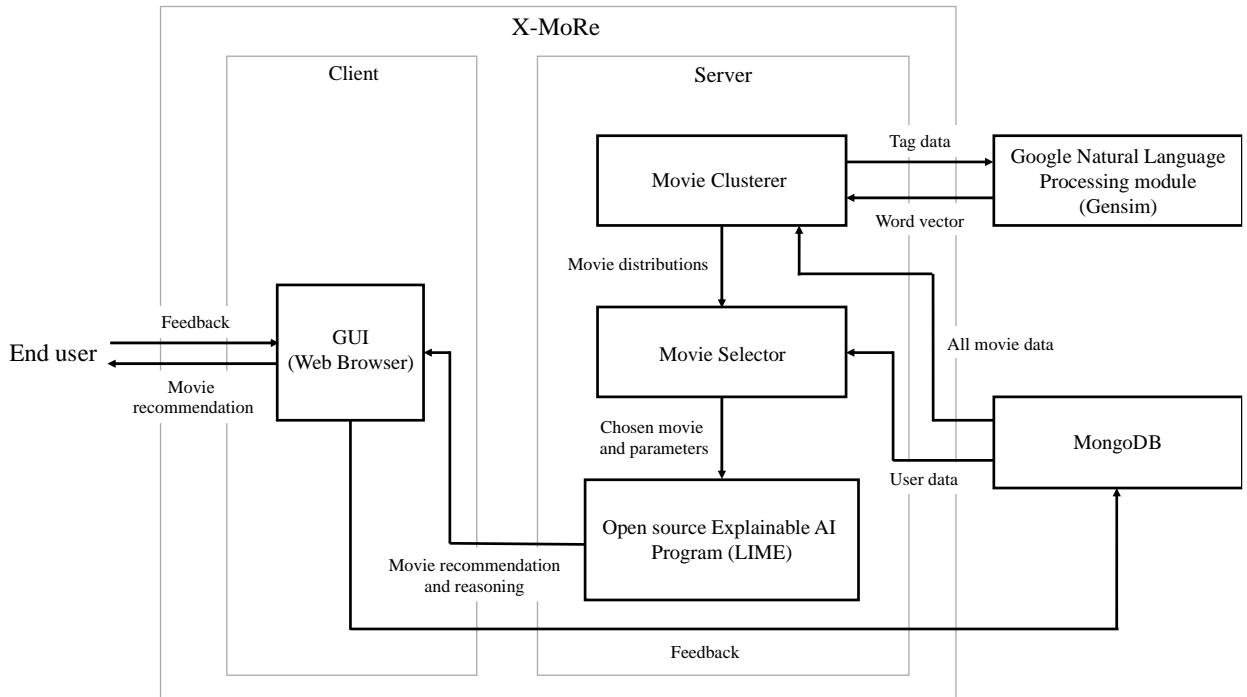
X-MoRe

Client

Server

Tag data

Google Natural Language Processing module (Gensim)

Movie Clusterer

Word vector

Movie distributions

Feedback

End user

Movie recommendation

GUI (Web Browser)

Movie Selector

All movie data

Chosen movie and parameters

MongoDB

User data

Open source Explainable AI Program (LIME)

Movie recommendation and reasoning

Feedback